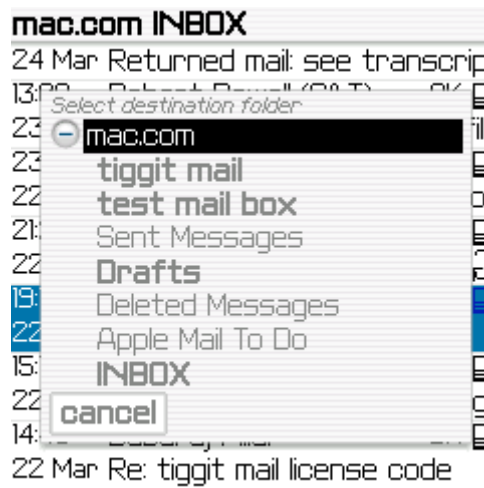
mac.com INBOX
24 Mar Returned mail: see transcrip
13:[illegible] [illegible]
23
23
22
21:
22
19:
22
15:
22
14:
22 Mar Re: tiggit mail license code

Select destination folder
mac.com
tiggit mail
test mail box
Sent Messages
Drafts
Deleted Messages
Apple Mail To Do
INBOX
cancel